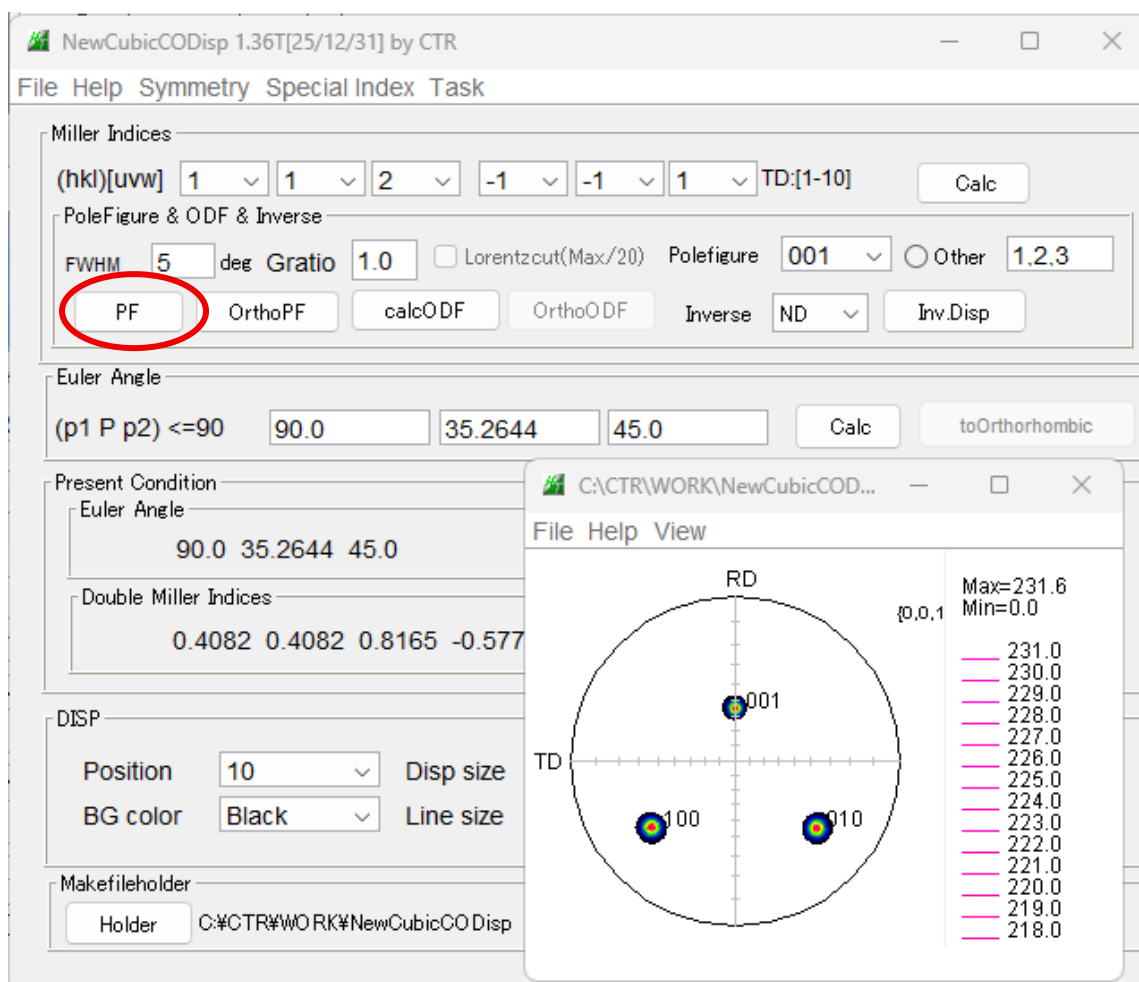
NewCubicCODisp 1.36T[25/12/31] by CTR

File Help Symmetry Special Index Task

Miller Indices

(hkl)[uvw] 1 1 2 -1 -1 1 TD:[1-10] Calc

PoleFigure & ODF & Inverse

FWHM 5 deg Gratio 1.0 Lorentzcut(Max/20) Polefigure 001 Other 1,2,3

PF OrthoPF calcODF OrthoODF Inverse ND Inv.Disp

Euler Angle

(p1 P p2) <=90 90.0 35.2644 45.0 Calc toOrthorhombic

Present Condition

Euler Angle

90.0 35.2644 45.0

Double Miller Indices

0.4082 0.4082 0.8165 -0.577

DISP

Position 10 Disp size

BG color Black Line size

Makefileholder

Holder C:¥CTR¥WORK¥NewCubicCODisp

C:\CTR\WORK\NewCubicCOD...

File Help View

RD

TD

001

100

010

{0,0,1

Max=231.6
Min=0.0

231.0
230.0
229.0
228.0
227.0
226.0
225.0
224.0
223.0
222.0
221.0
220.0
219.0
218.0